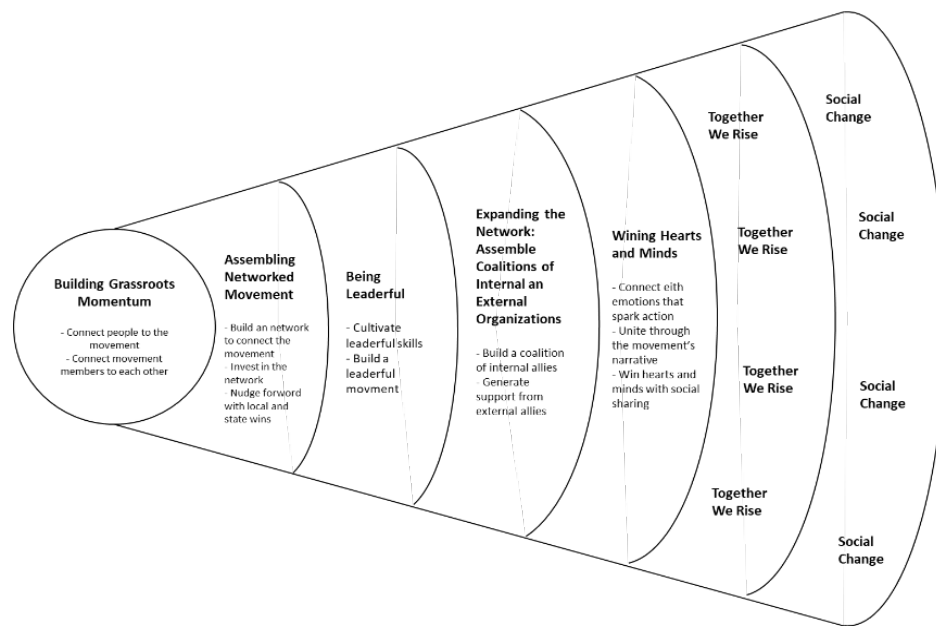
Building Grassroots Momentum

- Connect people to the movement
- Connect movement members to each other

Assembling Networked Movement

- Build an network to connect the movement
- Invest in the network
- Nudge forword with local and state wins

Being Leaderful

- Cultivate leaderful skills
- Build a leaderful movment

Expanding the Network: Assemble Coalitions of Internal an External Organizations

- Build a coalition of internal allies
- Generate support from external allies

Wining Hearts and Minds

- Connect eith emotions that spark action
- Unite through the movement's narrative
- Win hearts and minds with social sharing

Together We Rise

Together We Rise

Together We Rise

Together We Rise

Social Change

Social Change

Social Change

Social Change